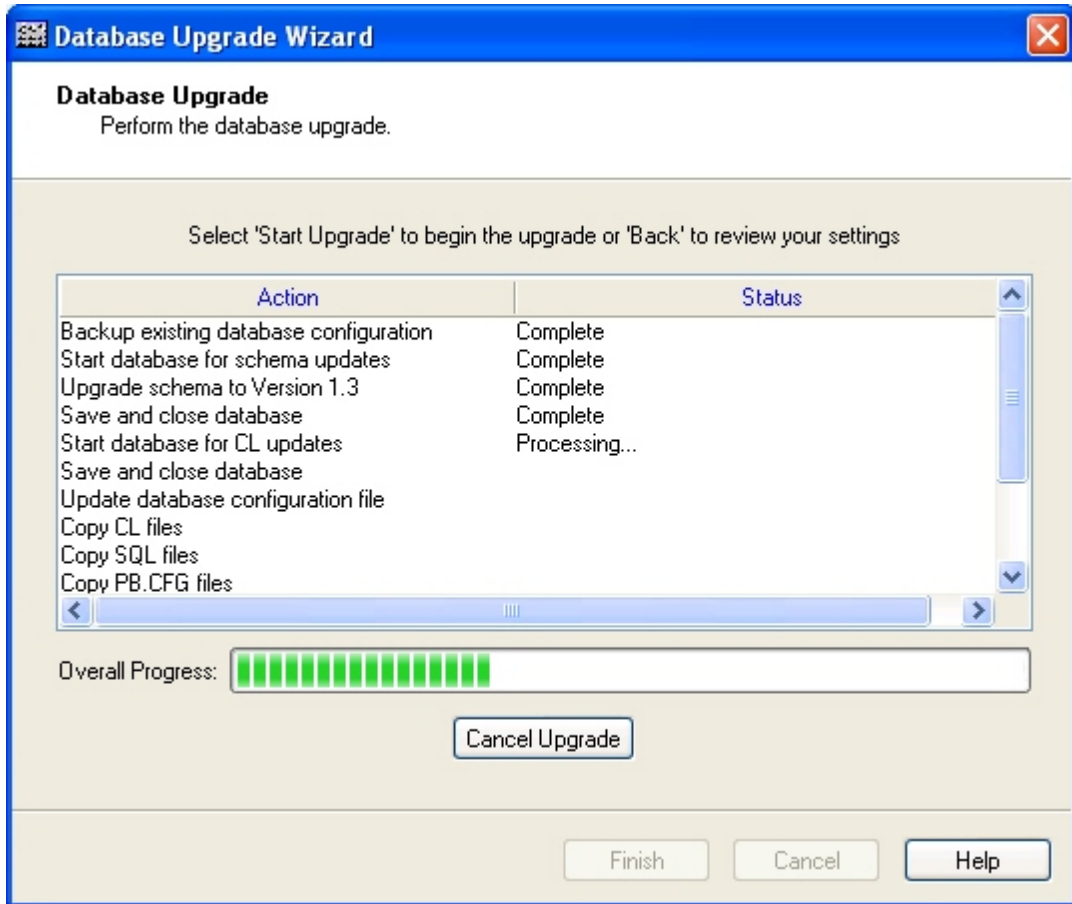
Database Upgrade Wizard

Database Upgrade
Perform the database upgrade.

Select 'Start Upgrade' to begin the upgrade or 'Back' to review your settings

| Action | Status |
|---|---|
| Backup existing database configuration | Complete |
| Start database for schema updates | Complete |
| Upgrade schema to Version 1.3 | Complete |
| Save and close database | Complete |
| Start database for CL updates | Processing... |
| Save and close database | |
| Update database configuration file | |
| Copy CL files | |
| Copy SQL files | |
| Copy PB.CFG files | |

Overall Progress:

Cancel Upgrade

Finish Cancel Help